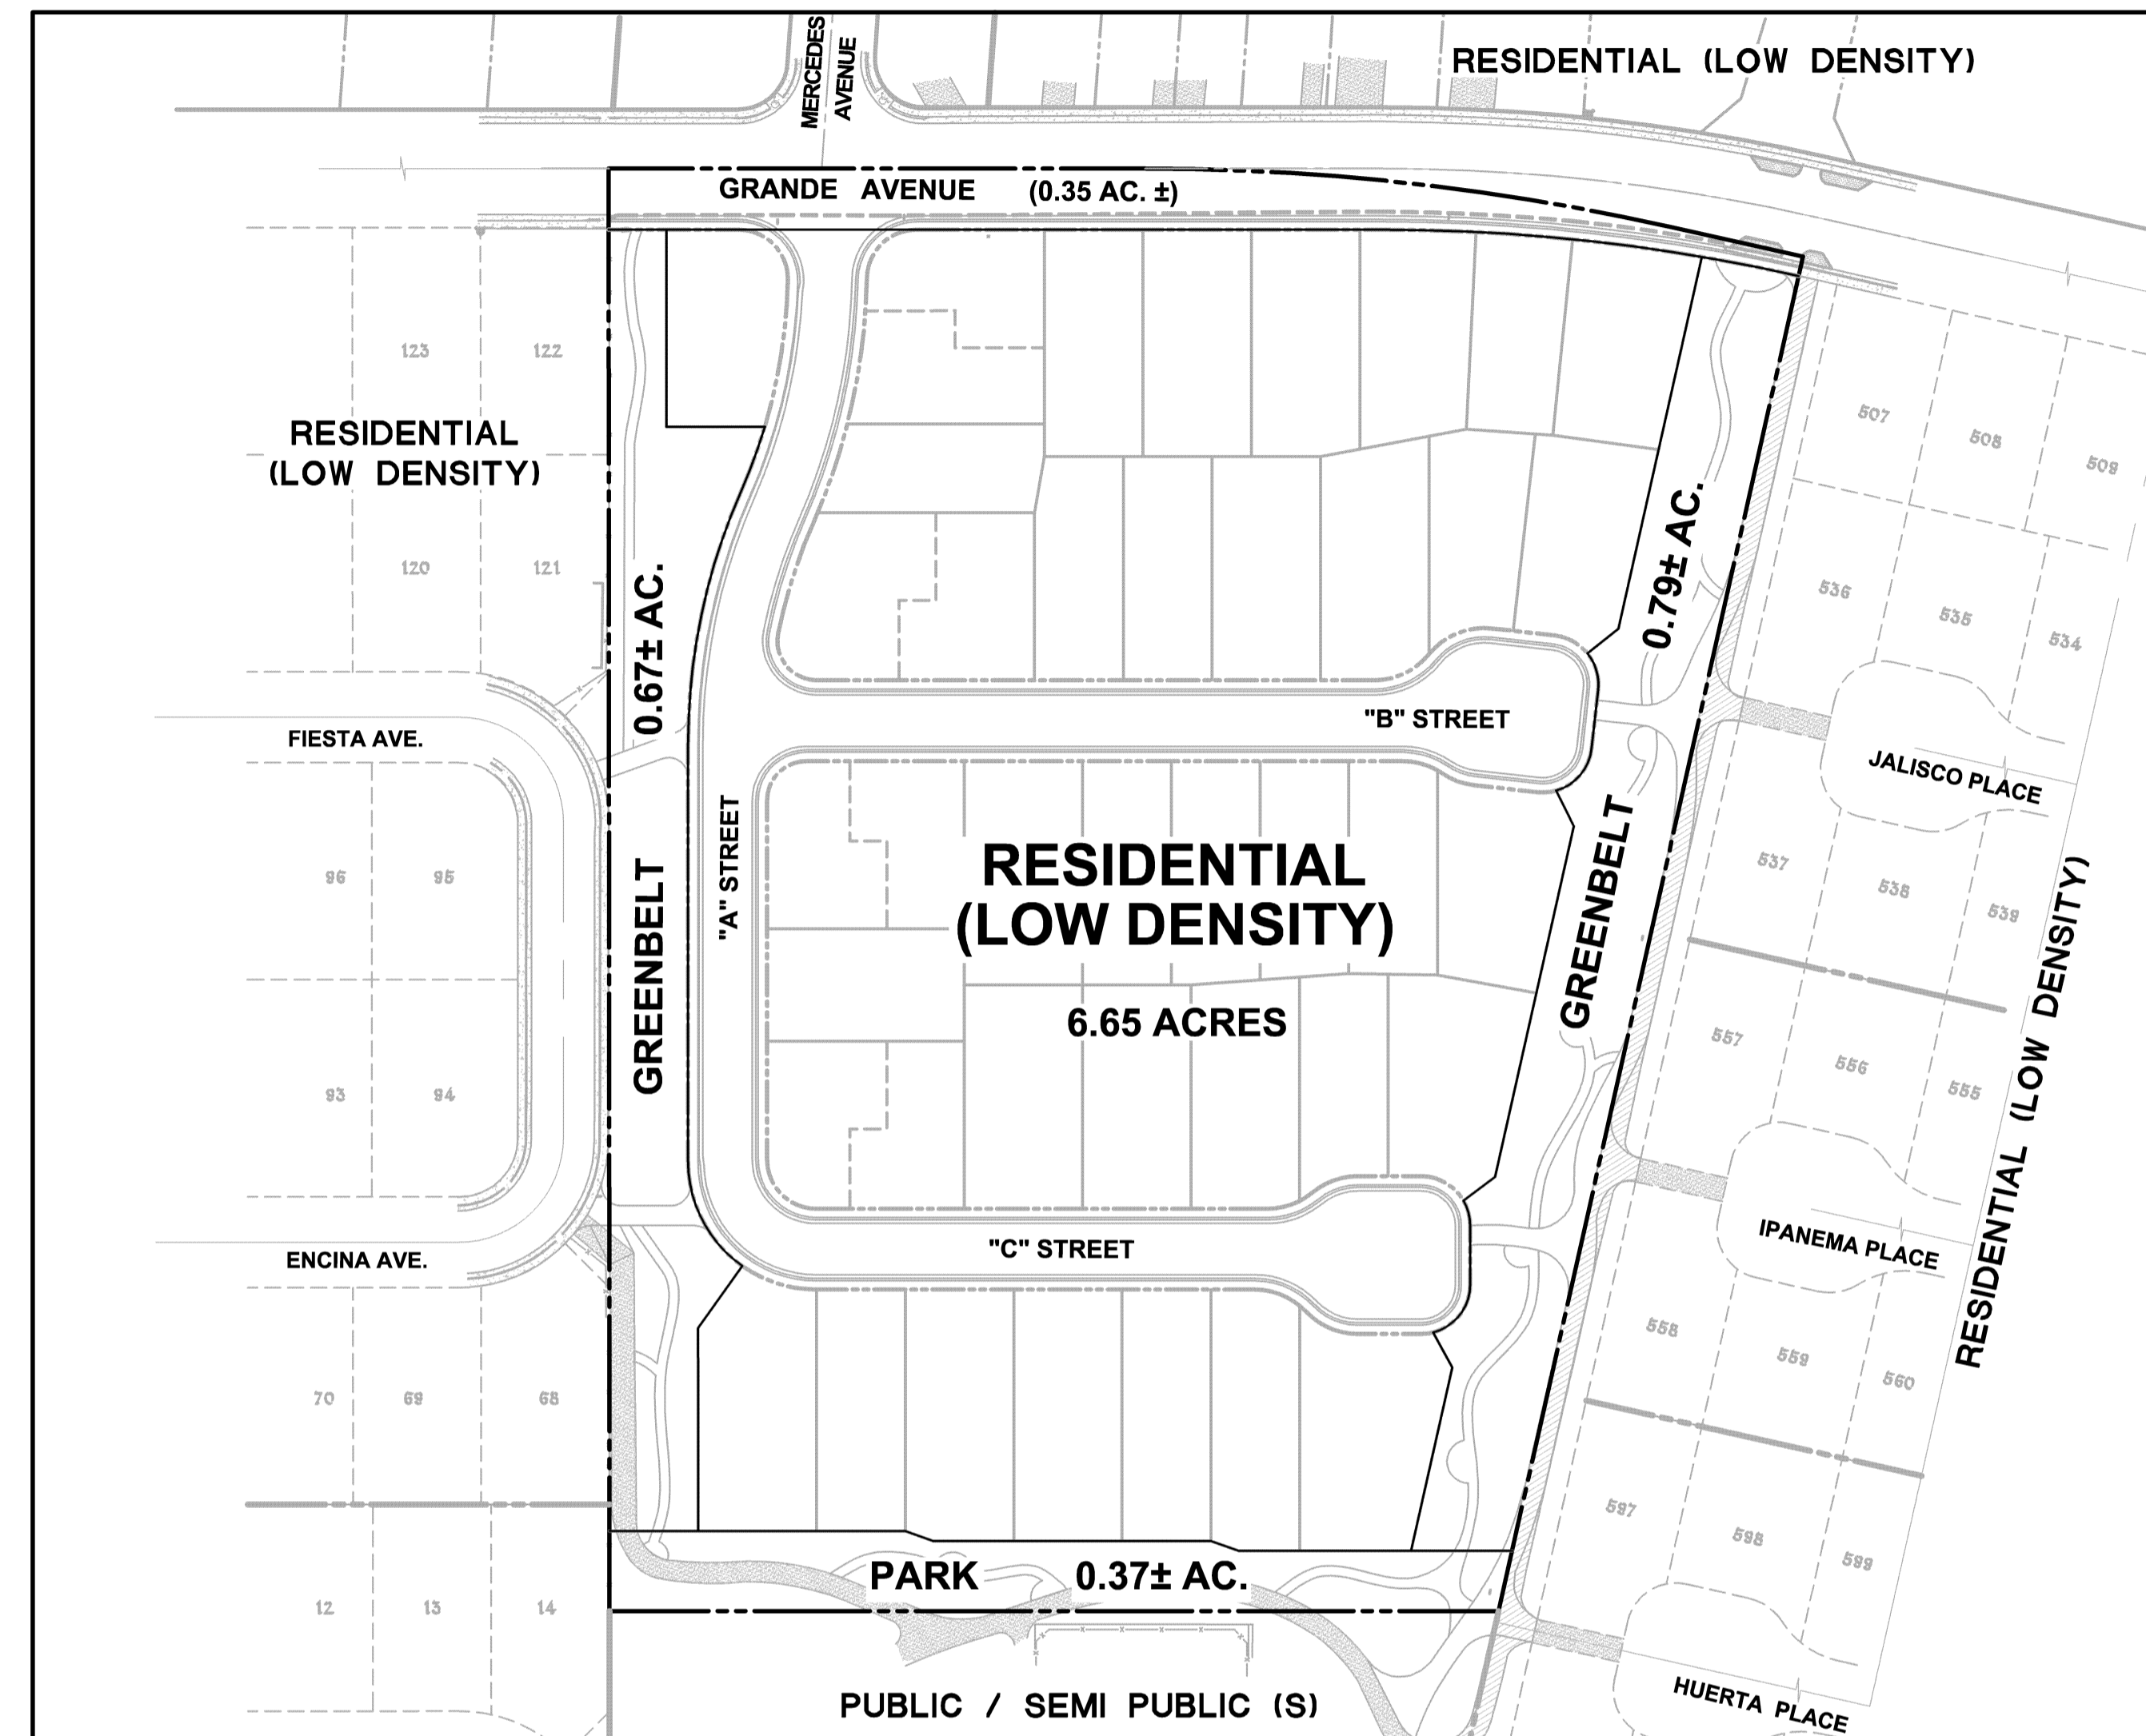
MERCEDES AVENUE

RESIDENTIAL (LOW DENSITY)

GRANDE AVENUE (0.35 AC. ±)

123 122

RESIDENTIAL (LOW DENSITY)

120 121

0.67± AC.

GREENBELT

"A" STREET

FIESTA AVE.

96 95

93 94

ENCINA AVE.

70 69 68

12 13 14

"B" STREET

RESIDENTIAL (LOW DENSITY)

6.65 ACRES

"C" STREET

PARK 0.37± AC.

PUBLIC / SEMI PUBLIC (S)

0.79± AC.

GREENBELT

507 508 509

536 535 534

JALISCO PLACE

537 538 539

557 556 555

IPANEMA PLACE

558 559 560

597 598 599

HUERTA PLACE

RESIDENTIAL (LOW DENSITY)